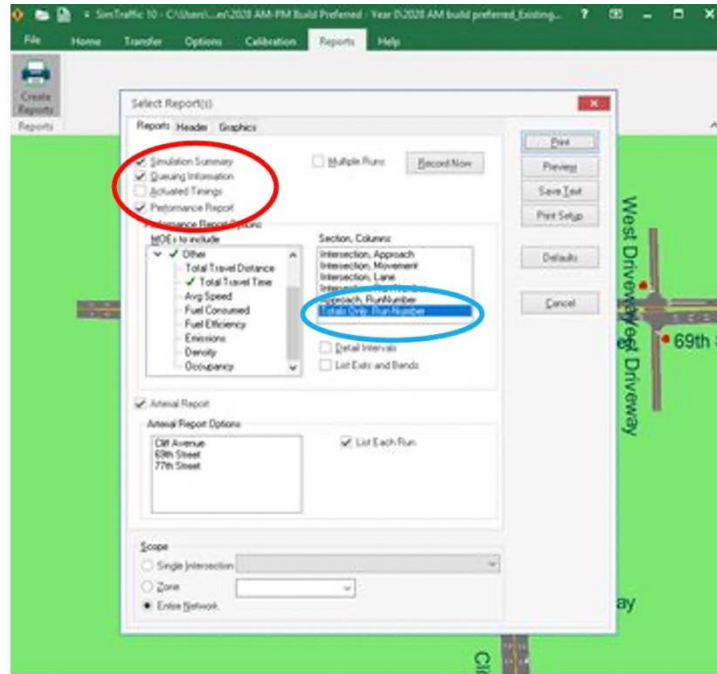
SimTraffic 10 - C:\Users\...es\2028 AM-PM Build Preferred - Year 0\2028 AM build preferred_Existing... ? _ □ X

File Home Transfer Options Calibration Reports Help

Create Reports
Reports

Select Report(s)

Reports Header Graphics

Simulation Summary
Queuing Information
Actuated Timings
Performance Report

Multiple Runs
Record Now

Performance Report Options
MOEs to include
Other
Total Travel Distance
Total Travel Time
Avg Speed
Fuel Consumed
Fuel Efficiency
Emissions
Density
Occupancy

Section, Columns
Intersection, Approach
Intersection, Movement
Intersection, Lane
Intersection, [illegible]
Approach, RunNumber
Totals Only, RunNumber

Detail Intervals
List Exits and Bends

Arterial Report
Arterial Report Options
Cliff Avenue
69th Street
77th Street

List Each Run

Scope
Single Intersection
Zone
Entire Network

Print
Preview
Save Text
Print Setup
Defaults
Cancel

West Driveway
West Driveway
69th S
ay
Cli